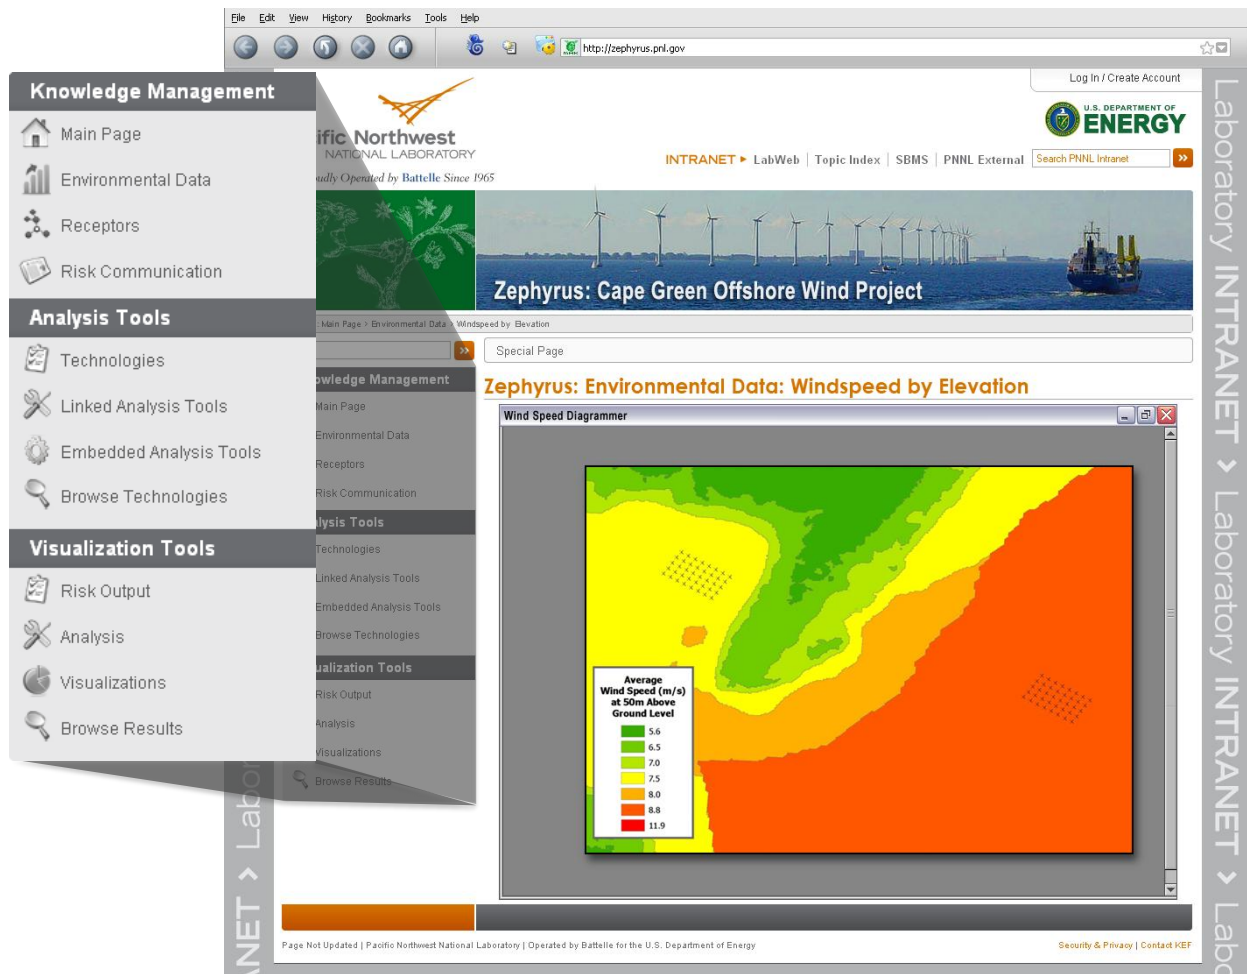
File Edit View History Bookmarks Tools Help

http://zephyrus.pnl.gov

Log In / Create Account

U.S. DEPARTMENT OF ENERGY

Laboratory INTRANET › Laboratory INTRANET › Labo

Knowledge Management
Main Page
Environmental Data
Receptors
Risk Communication

Analysis Tools
Technologies
Linked Analysis Tools
Embedded Analysis Tools
Browse Technologies

Visualization Tools
Risk Output
Analysis
Visualizations
Browse Results

ific Northwest
NATIONAL LABORATORY
udly Operated by Battelle Since 1965

INTRANET ▸ LabWeb | Topic Index | SBMS | PNNL External | Search PNNL Intranet

Zephyrus: Cape Green Offshore Wind Project

Main Page > Environmental Data > Windspeed by Elevation

Special Page

owledge Management
Main Page
Environmental Data
Receptors
Risk Communication
lysis Tools
Technologies
Linked Analysis Tools
Embedded Analysis Tools
Browse Technologies
ualization Tools
Risk Output
Analysis
Visualizations
Browse Results

Zephyrus: Environmental Data: Windspeed by Elevation

Wind Speed Diagrammer

Average Wind Speed (m/s) at 50m Above Ground Level
5.6
6.5
7.0
7.5
8.0
8.8
11.9

NET › Labor

Page Not Updated | Pacific Northwest National Laboratory | Operated by Battelle for the U.S. Department of Energy

Security & Privacy | Contact KEF